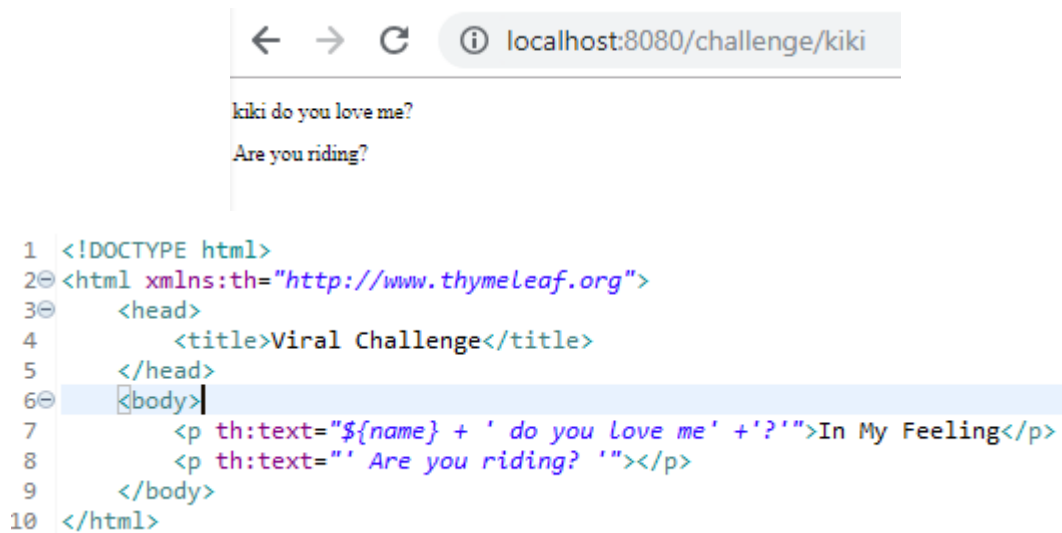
localhost:8080/challenge/kiki

kiki do you love me?

Are you riding?

```
1 <!DOCTYPE html>
2 <html xmlns:th="http://www.thymeleaf.org">
3     <head>
4         <title>Viral Challenge</title>
5     </head>
6     <body>
7         <p th:text="${name} + ' do you love me' +'?'">In My Feeling</p>
8         <p th:text="' Are you riding? '"></p>
9     </body>
10 </html>
```